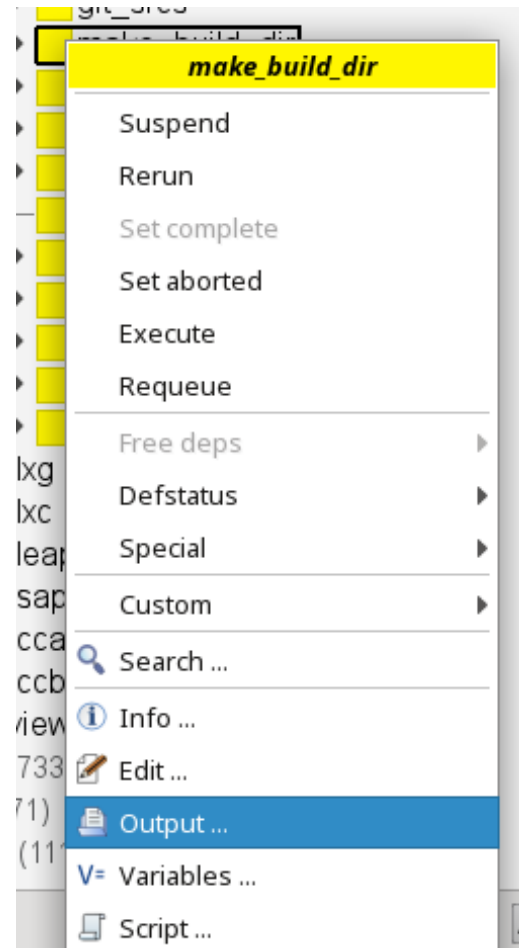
git_srcs
make_build_dir

make_build_dir

Suspend
Rerun
Set complete
Set aborted
Execute
Requeue
Free deps
Defstatus
Special
Custom
Search ...
Info ...
Edit ...
Output ...
V= Variables ...
Script ...

lxg
lxc
leap
sap
cca
ccb
view
733
71)
(11